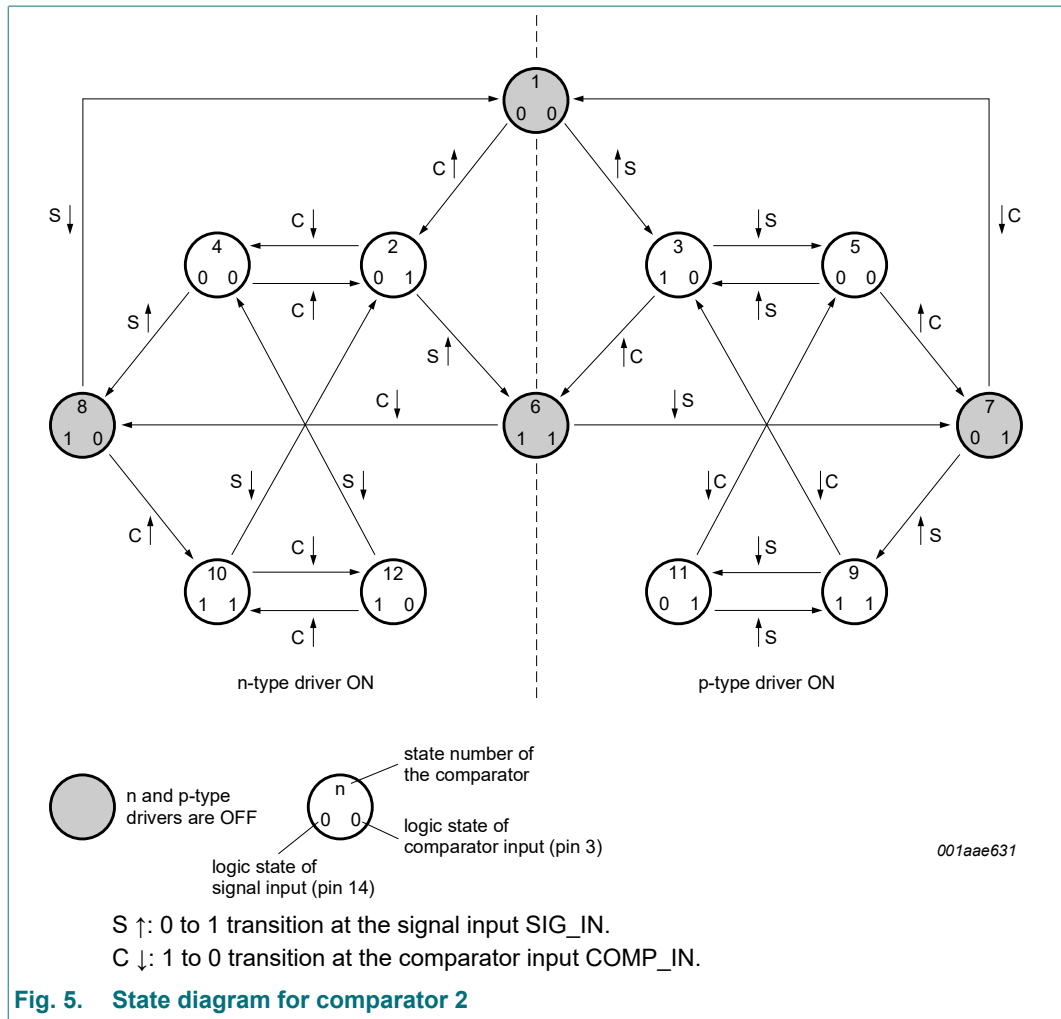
1
0 0

C ↑
↑ S

S ↓
↓ C

4
0 0

C ↓

2
0 1

C ↑

3
1 0

↓ S

5
0 0

↑ S

S ↑

S ↑

↑ C

↑ C

8
1 0

C ↓

6
1 1

↓ S

7
0 1

S ↓
S ↓
↓ C
↓ C

C ↑
↑ S

10
1 1

C ↓

12
1 0

C ↑

11
0 1

↓ S

9
1 1

↑ S

n-type driver ON

p-type driver ON

n and p-type drivers are OFF

n
0 0

state number of the comparator

logic state of comparator input (pin 3)

logic state of signal input (pin 14)

001aae631

S ↑: 0 to 1 transition at the signal input SIG_IN.

C ↓: 1 to 0 transition at the comparator input COMP_IN.

Fig. 5. State diagram for comparator 2